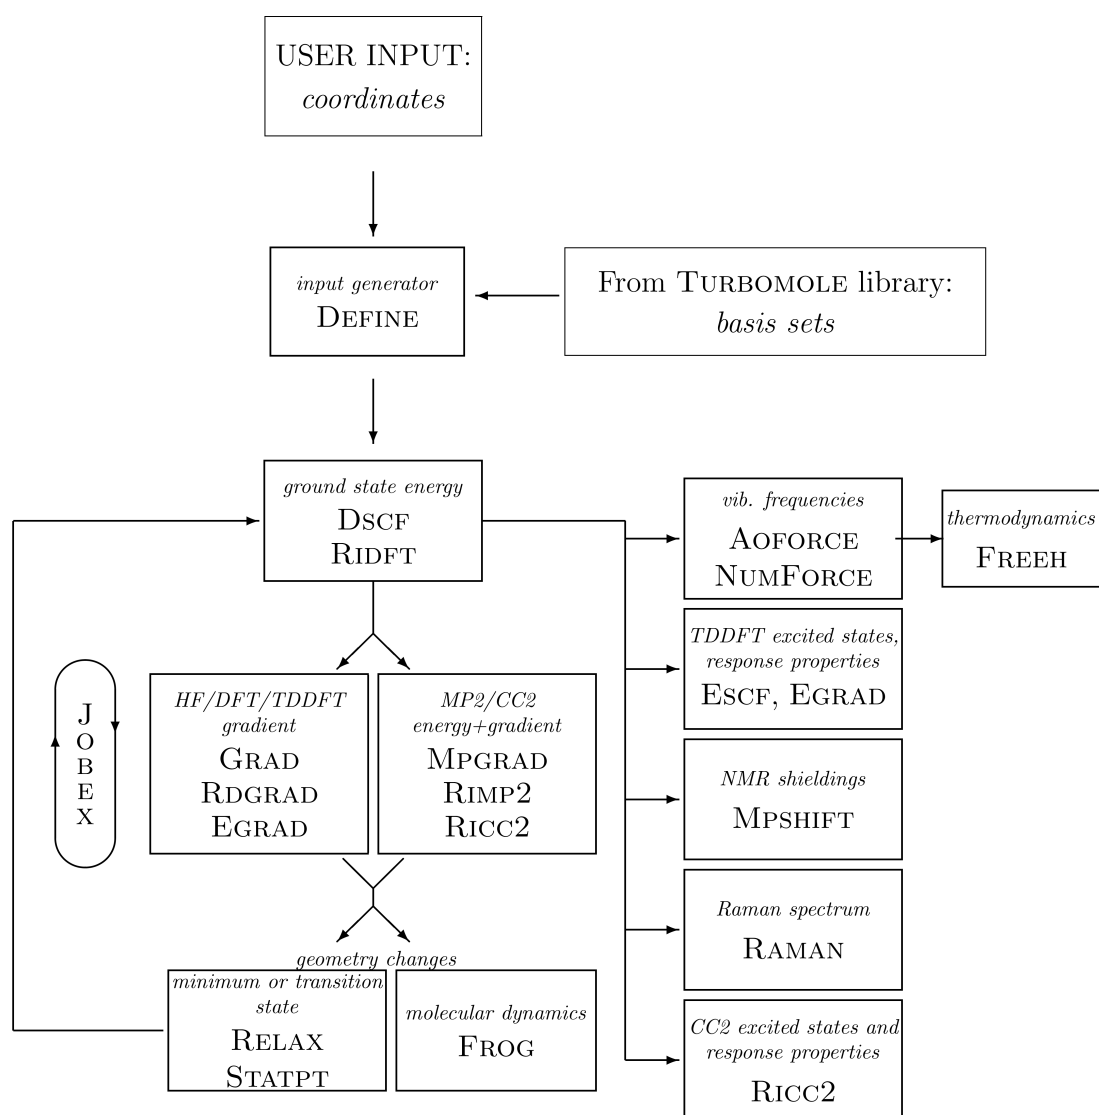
USER INPUT:
coordinates

input generator
DEFINE

From TURBOMOLE library:
basis sets

ground state energy
DSCF
RIDFT

vib. frequencies
AOFORCE
NUMFORCE

thermodynamics
FREEH

TDDFT excited states, response properties
ESCF, EGRAD

J
O
B
E
X

HF/DFT/TDDFT gradient
GRAD
RDGRAD
EGRAD

MP2/CC2 energy+gradient
MPGRAD
RIMP2
RICC2

NMR shieldings
MPSHIFT

Raman spectrum
RAMAN

geometry changes

minimum or transition state
RELAX
STATPT

molecular dynamics
FROG

CC2 excited states and response properties
RICC2